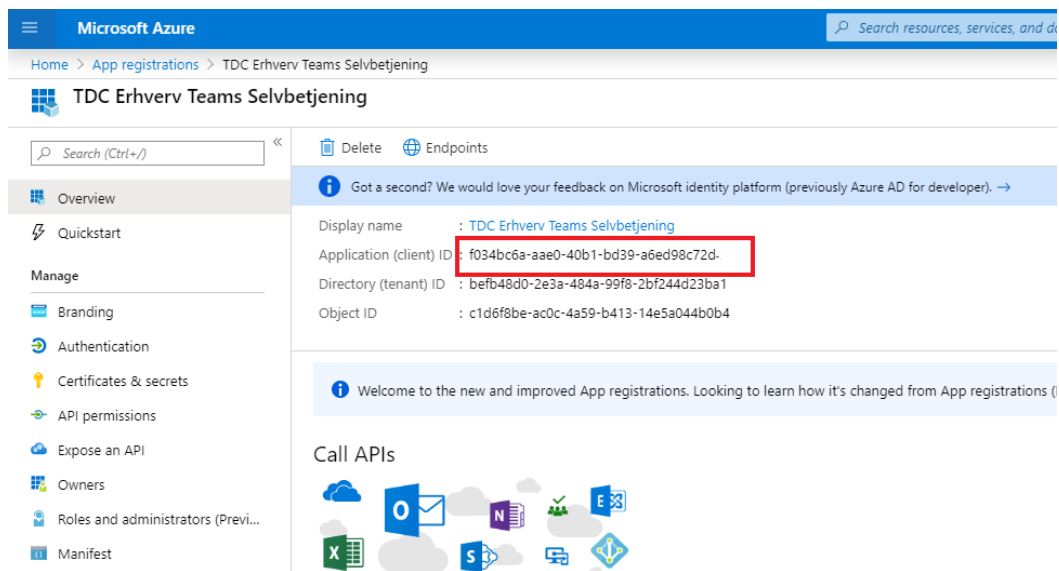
Microsoft Azure

Search resources, services, and do

Home > App registrations > TDC Erhverv Teams Selvbetjening

TDC Erhverv Teams Selvbetjening

Search (Ctrl+/)

«

Overview

Quickstart

Manage

Branding

Authentication

Certificates & secrets

API permissions

Expose an API

Owners

Roles and administrators (Previ...

Manifest

Delete

Endpoints

Got a second? We would love your feedback on Microsoft identity platform (previously Azure AD for developer). →

Display name : TDC Erhverv Teams Selvbetjening

Application (client) ID : f034bc6a-aae0-40b1-bd39-a6ed98c72d-

Directory (tenant) ID : befb48d0-2e3a-484a-99f8-2bf244d23ba1

Object ID : c1d6f8be-ac0c-4a59-b413-14e5a044b0b4

Welcome to the new and improved App registrations. Looking to learn how it's changed from App registrations (l

Call APIs